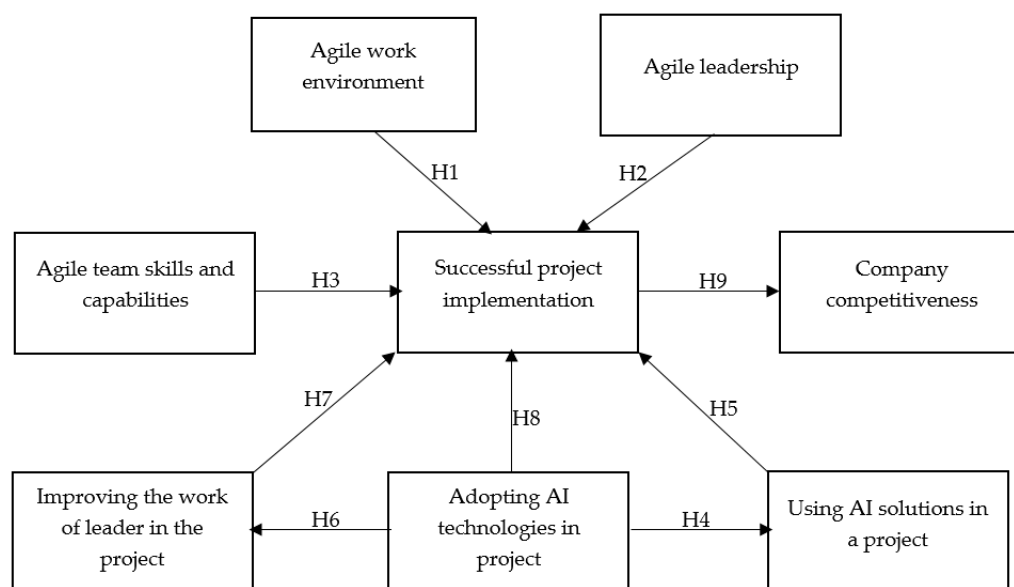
Agile work environment

Agile leadership

H1

H2

Agile team skills and capabilities

H3

Successful project implementation

H9

Company competitiveness

H7

H8

H5

Improving the work of leader in the project

H6

Adopting AI technologies in project

H4

Using AI solutions in a project